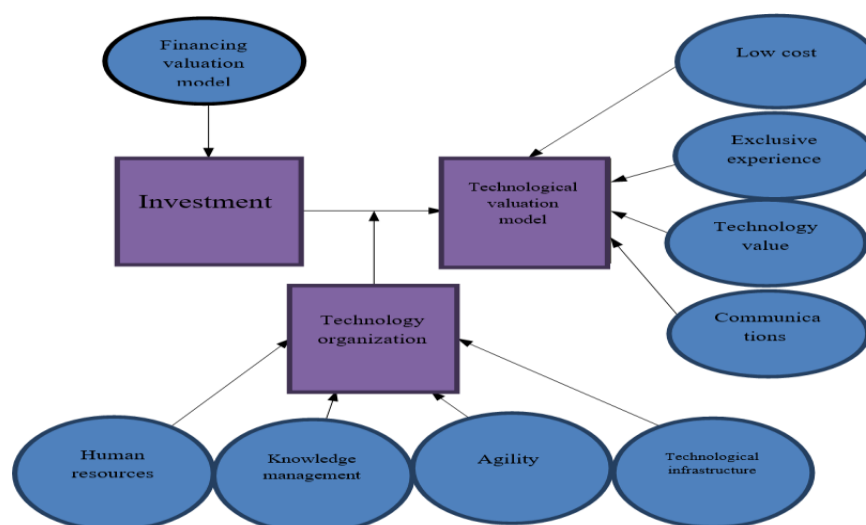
Financing valuation model

Investment

Technological valuation model

Low cost

Exclusive experience

Technology value

Communica tions

Technology organization

Human resources

Knowledge management

Agility

Technological infrastructure